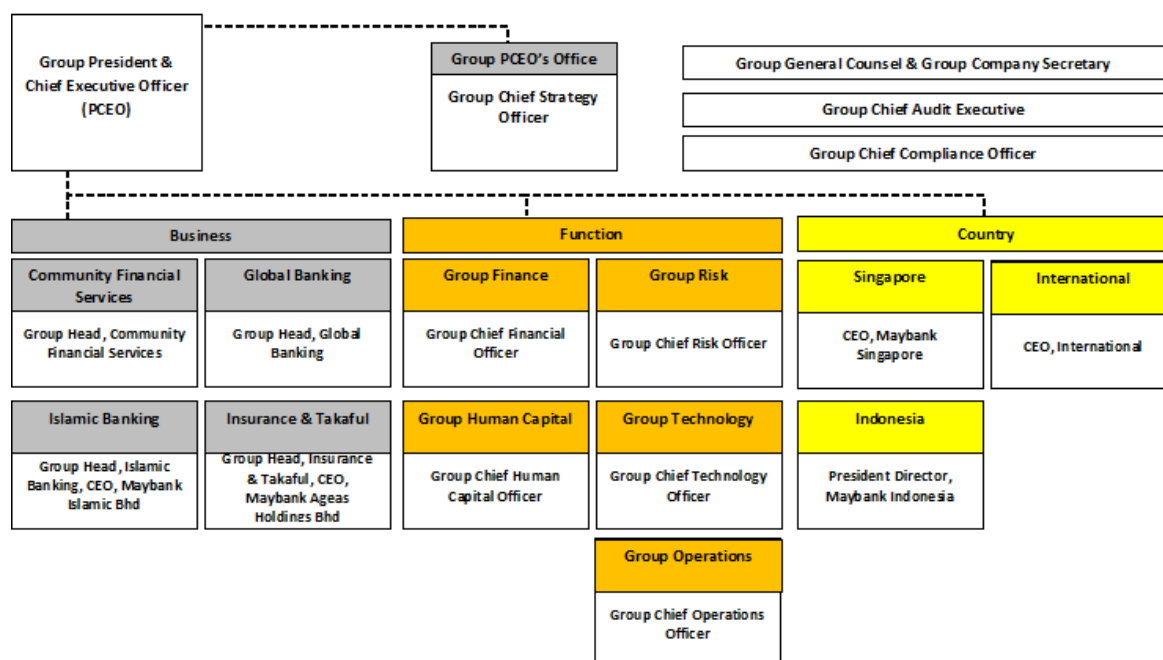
Group President & Chief Executive Officer (PCEO)

Group PCEO's Office

Group Chief Strategy Officer

Group General Counsel & Group Company Secretary

Group Chief Audit Executive

Group Chief Compliance Officer

Business

Community Financial Services

Group Head, Community Financial Services

Global Banking

Group Head, Global Banking

Islamic Banking

Group Head, Islamic Banking, CEO, Maybank Islamic Bhd

Insurance & Takaful

Group Head, Insurance & Takaful, CEO, Maybank Ageas Holdings Bhd

Function

Group Finance

Group Chief Financial Officer

Group Risk

Group Chief Risk Officer

Group Human Capital

Group Chief Human Capital Officer

Group Technology

Group Chief Technology Officer

Group Operations

Group Chief Operations Officer

Country

Singapore

CEO, Maybank Singapore

International

CEO, International

Indonesia

President Director, Maybank Indonesia